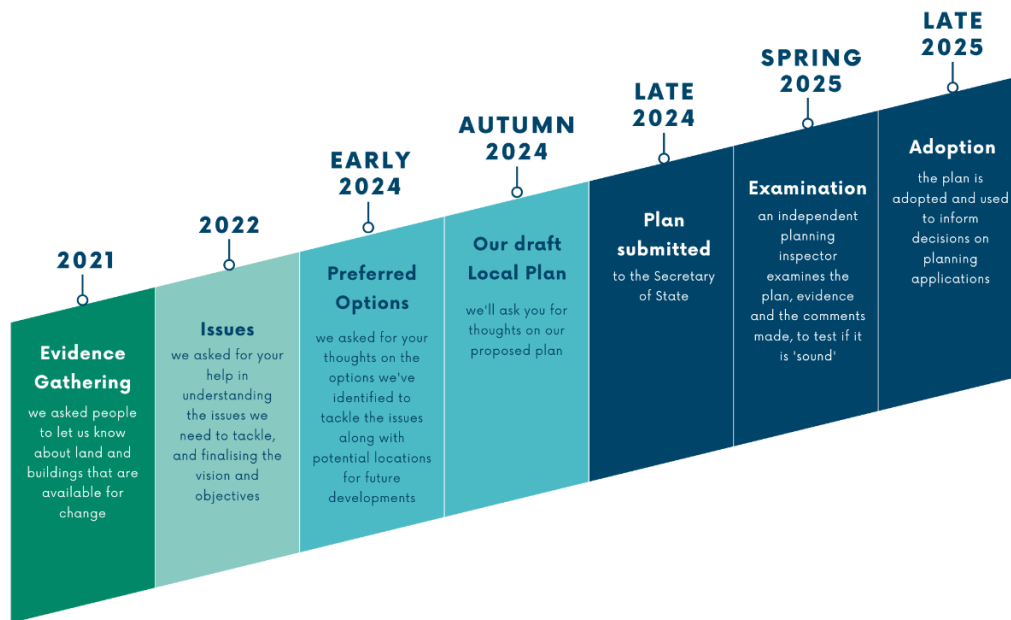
2021

Evidence Gathering

we asked people to let us know about land and buildings that are available for change

2022

Issues

we asked for your help in understanding the issues we need to tackle, and finalising the vision and objectives

EARLY 2024

Preferred Options

we asked for your thoughts on the options we've identified to tackle the issues along with potential locations for future developments

AUTUMN 2024

Our draft Local Plan

we'll ask you for thoughts on our proposed plan

LATE 2024

Plan submitted

to the Secretary of State

SPRING 2025

Examination

an independent planning inspector examines the plan, evidence and the comments made, to test if it is 'sound'

LATE 2025

Adoption

the plan is adopted and used to inform decisions on planning applications